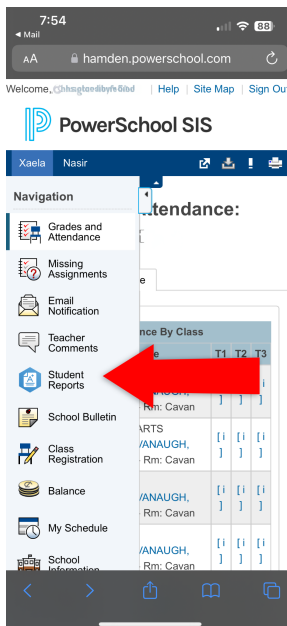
7:54
◀ Mail
88

AA hamden.powerschool.com

Welcome, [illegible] | Help | Site Map | Sign Out

PowerSchool SIS

Xaela Nasir

Navigation

Grades and Attendance

Missing Assignments

Email Notification

Teacher Comments

Student Reports

School Bulletin

Class Registration

Balance

My Schedule

School Information

ttendance:

e

nce By Class

e T1 T2 T3

VANAUGH, Rm: Cavan

ARTS VANAUGH, Rm: Cavan [ i ] [ i ] [ i ]

VANAUGH, Rm: Cavan [ i ] [ i ] [ i ]

VANAUGH, Rm: Cavan [ i ] [ i ] [ i ]